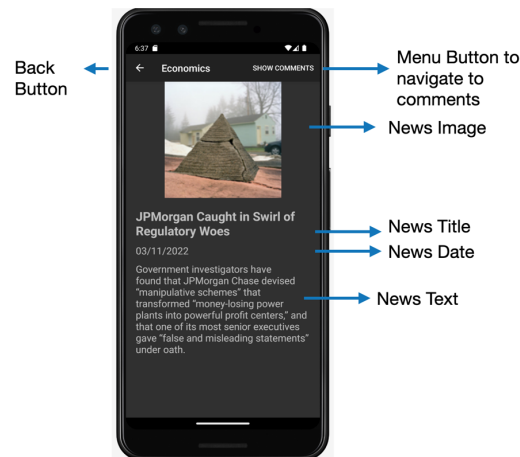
Back Button

6:37

Economics

SHOW COMMENTS

Menu Button to navigate to comments

News Image

JPMorgan Caught in Swirl of Regulatory Woes

News Title

03/11/2022

News Date

Government investigators have found that JPMorgan Chase devised "manipulative schemes" that transformed "money-losing power plants into powerful profit centers," and that one of its most senior executives gave "false and misleading statements" under oath.

News Text